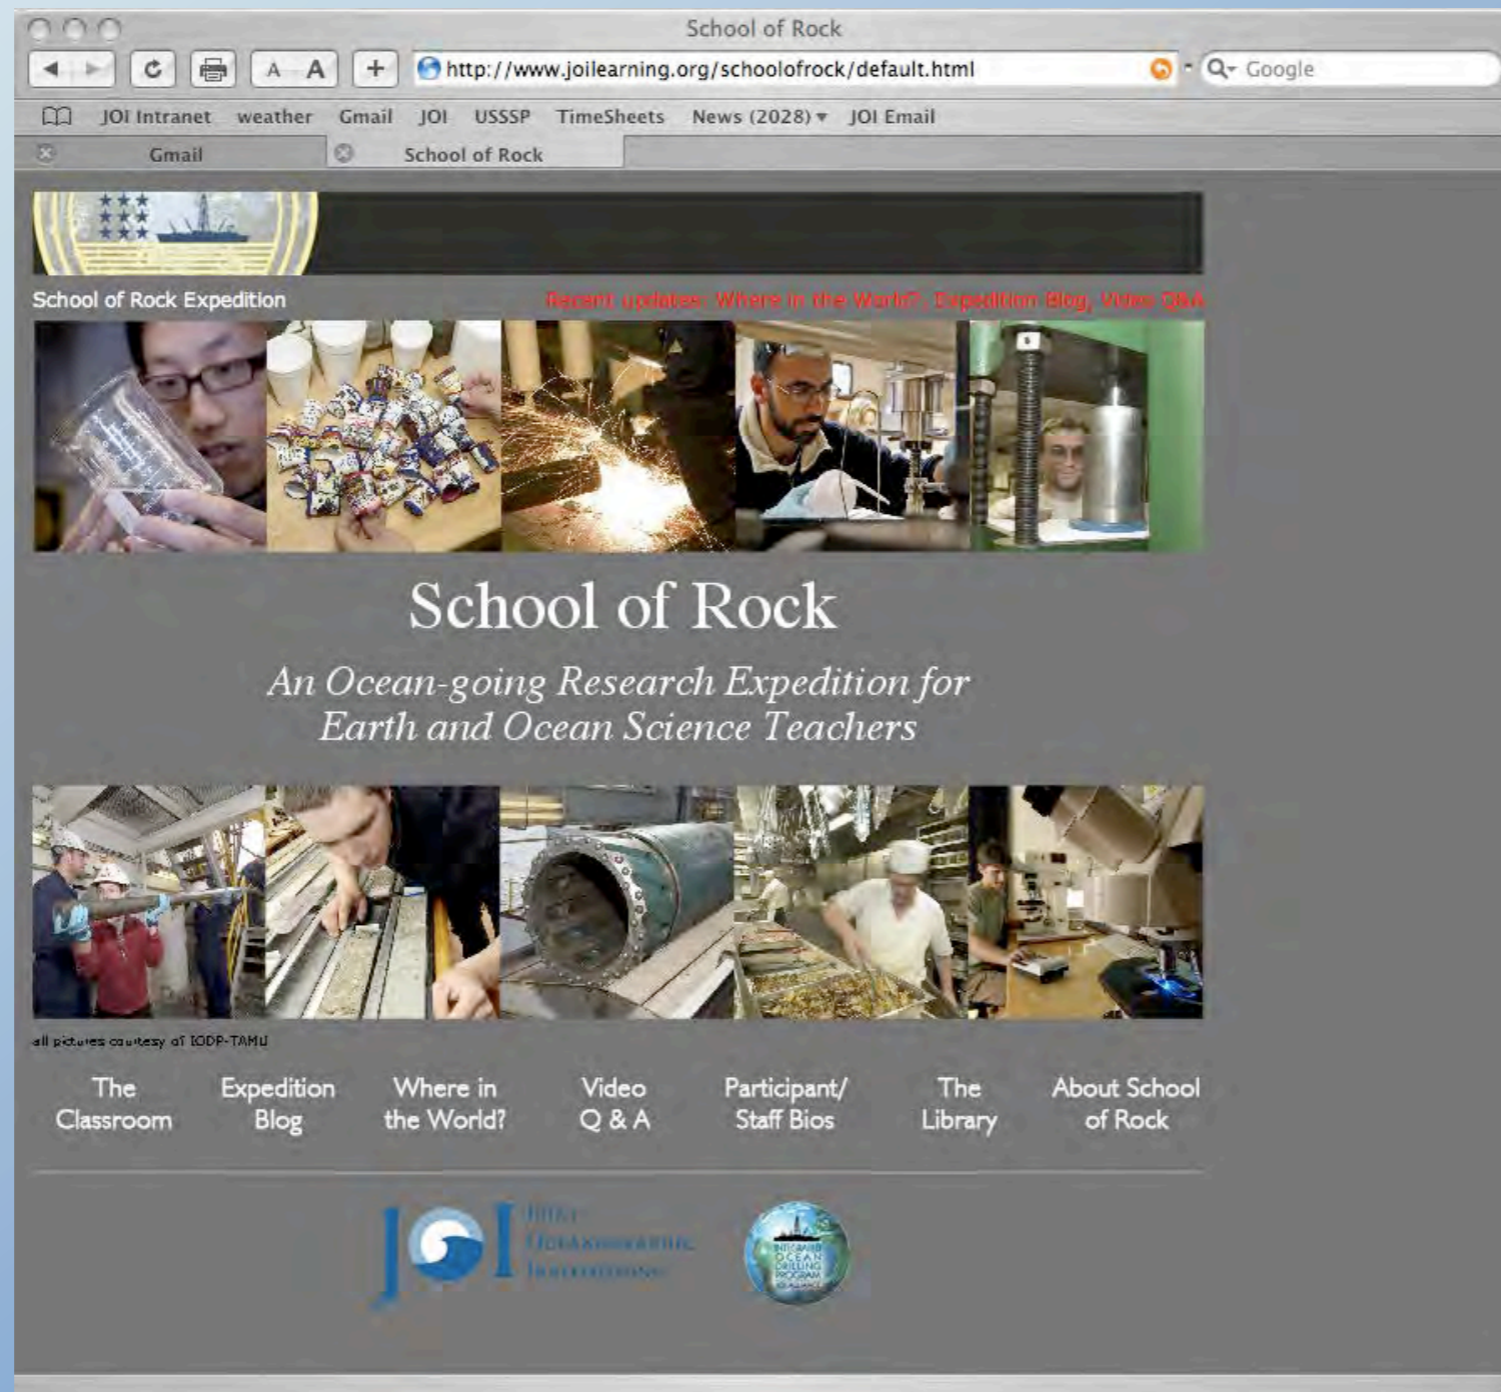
School of Rock

A A +

http://www.joilearning.org/schoolofrock/default.html

Google

JOI Intranet weather Gmail JOI USSSP TimeSheets News (2028) ▾ JOI Email

Gmail

School of Rock

School of Rock Expedition

Recent updates: Where in the World?, Expedition Blog, Video Q&A

School of Rock

An Ocean-going Research Expedition for Earth and Ocean Science Teachers

all pictures courtesy of IODP-TAMU

The Classroom

Expedition Blog

Where in the World?

Video Q & A

Participant/ Staff Bios

The Library

About School of Rock

JOI Joint Oceanographic Institutions

Integrated Ocean Drilling Program